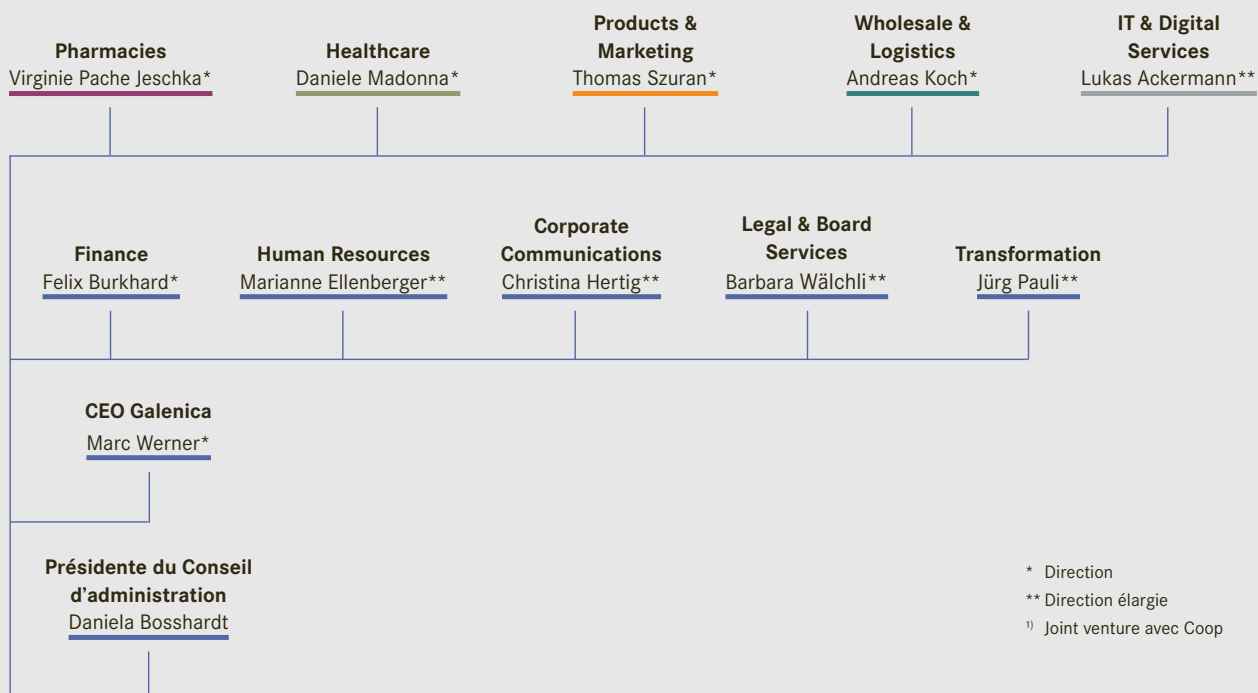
**Pharmacies**
Virginie Pache Jeschka*

**Healthcare**
Daniele Madonna*

**Products & Marketing**
Thomas Szuran*

**Wholesale & Logistics**
Andreas Koch*

**IT & Digital Services**
Lukas Ackermann**

**Finance**
Felix Burkhard*

**Human Resources**
Marianne Ellenberger**

**Corporate Communications**
Christina Hertig**

**Legal & Board Services**
Barbara Wälchli**

**Transformation**
Jürg Pauli**

**CEO Galenica**
Marc Werner*

**Présidente du Conseil d'administration**
Daniela Bosshardt

\* Direction
** Direction élargie
$^{1)}$ Joint venture avec Coop